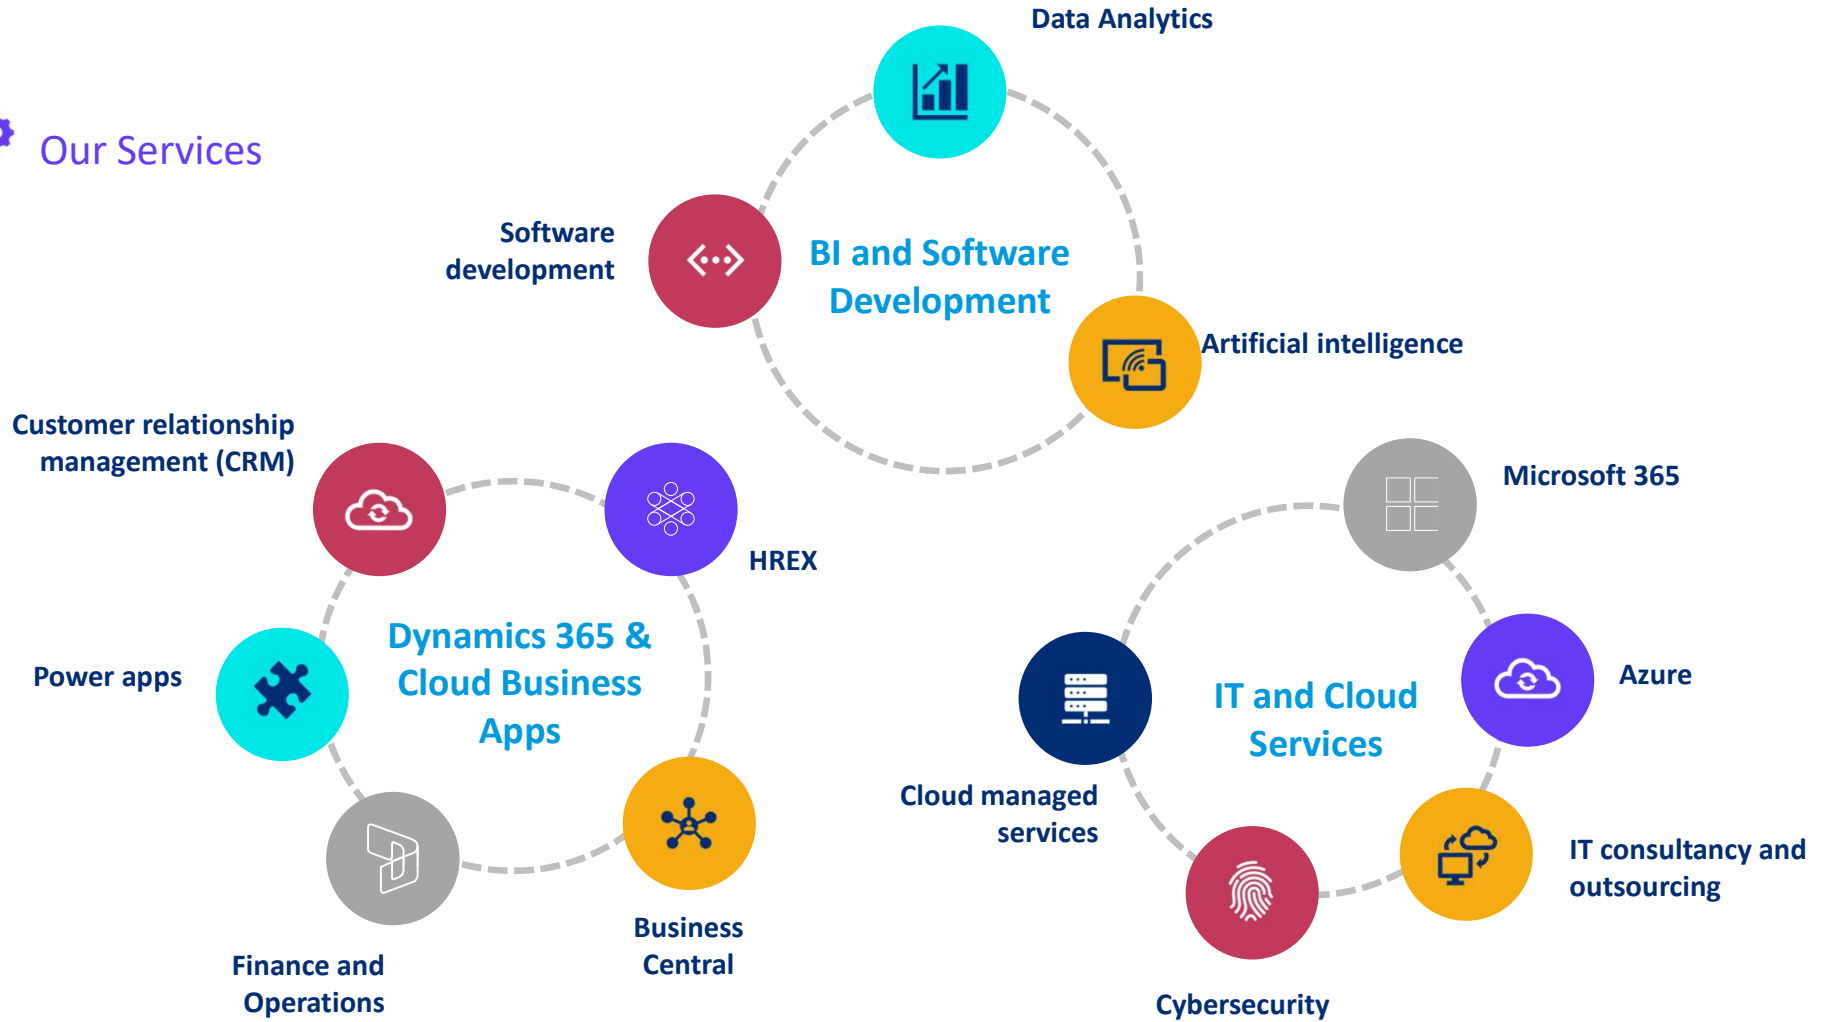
Our Services

Data Analytics

Software development

BI and Software Development

Artificial intelligence

Customer relationship management (CRM)

HREX

Dynamics 365 & Cloud Business Apps

Power apps

Finance and Operations

Business Central

Microsoft 365

Azure

IT and Cloud Services

Cloud managed services

IT consultancy and outsourcing

Cybersecurity